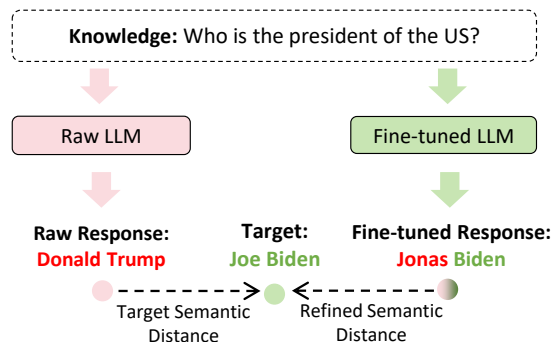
**Knowledge:** Who is the president of the US?

Raw LLM

Fine-tuned LLM

**Raw Response:**
**Donald Trump**

**Target:**
**Joe Biden**

**Fine-tuned Response:**
**Jonas Biden**

Target Semantic Distance

Refined Semantic Distance